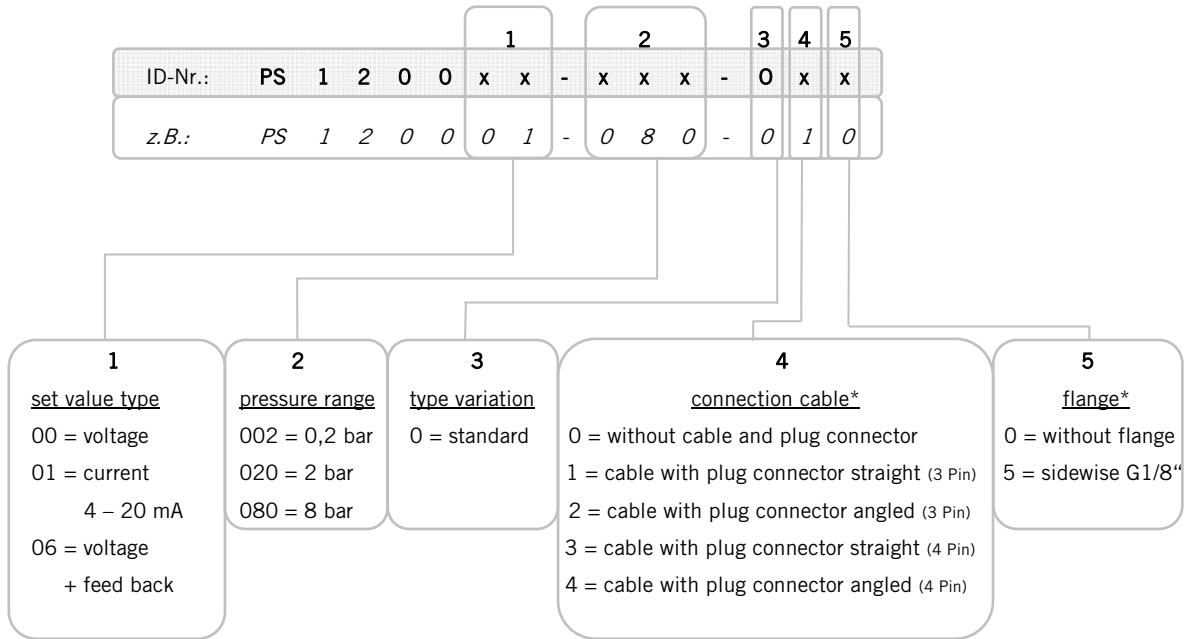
1 2 3 4 5

ID-Nr.: PS 1 2 0 0 x x - x x x - 0 x x

z.B.: PS 1 2 0 0 0 1 - 0 8 0 - 0 1 0

1
set value type
00 = voltage
01 = current
4 – 20 mA
06 = voltage
+ feed back

2
pressure range
002 = 0,2 bar
020 = 2 bar
080 = 8 bar

3
type variation
0 = standard

4
connection cable*
0 = without cable and plug connector
1 = cable with plug connector straight (3 Pin)
2 = cable with plug connector angled (3 Pin)
3 = cable with plug connector straight (4 Pin)
4 = cable with plug connector angled (4 Pin)

5
flange*
0 = without flange
5 = sidewise G1/8“